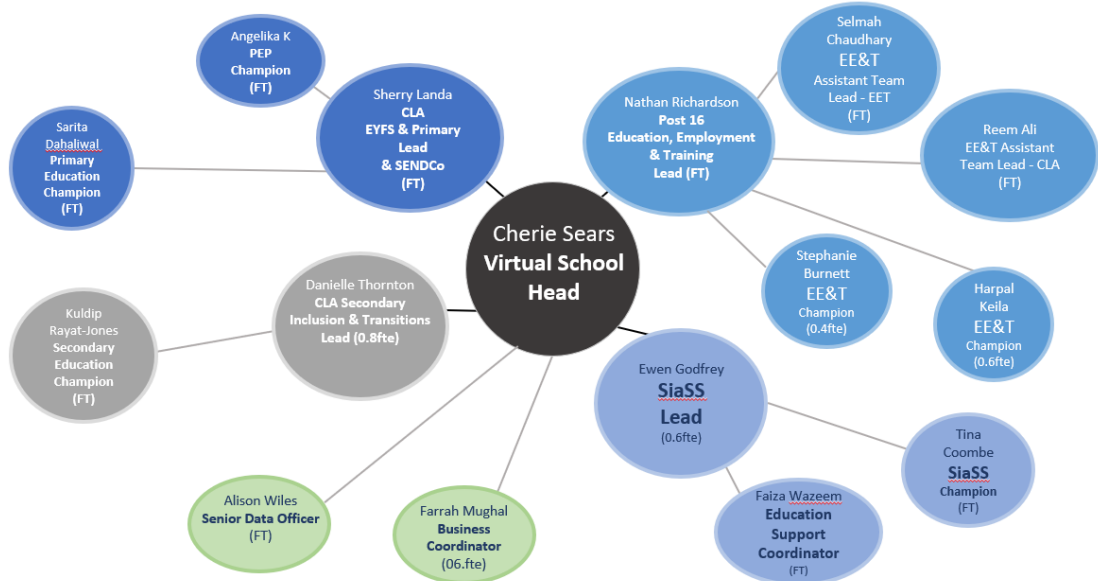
Cherie Sears
Virtual School Head

Sherry Landa
CLA
EYFS & Primary Lead
& SENDCo
(FT)

Angelika K
PEP Champion
(FT)

Sarita Dahaliwal
Primary Education Champion
(FT)

Nathan Richardson
Post 16
Education, Employment & Training
Lead (FT)

Selmah Chaudhary
EE&T
Assistant Team Lead - EET
(FT)

Reem Ali
EE&T Assistant Team Lead - CLA
(FT)

Stephanie Burnett
EE&T
Champion
(0.4fte)

Harpal Keila
EE&T
Champion
(0.6fte)

Danielle Thornton
CLA Secondary Inclusion & Transitions Lead (0.8fte)

Kuldip Rayat-Jones
Secondary Education Champion
(FT)

Ewen Godfrey
SiaSS
Lead
(0.6fte)

Tina Coombe
SiaSS
Champion
(FT)

Faiza Wazeem
Education Support Coordinator
(FT)

Alison Wiles
Senior Data Officer
(FT)

Farrah Mughal
Business Coordinator
(06.fte)